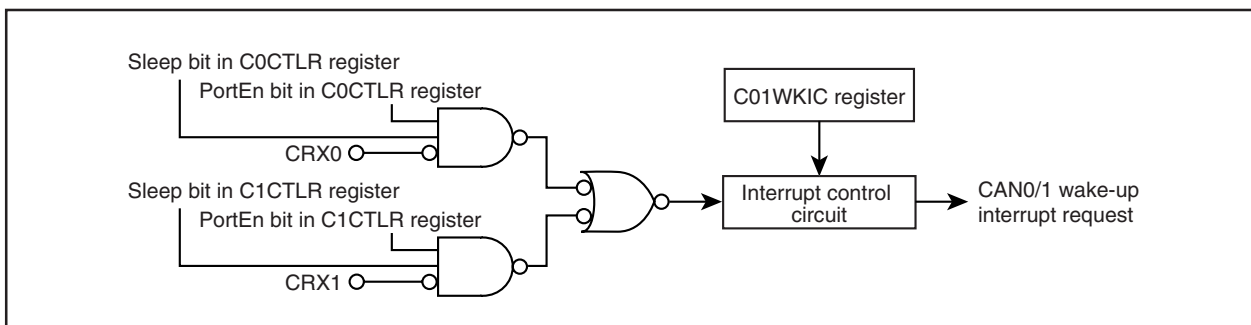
Sleep bit in C0CTLR register
PortEn bit in C0CTLR register
CRX0
Sleep bit in C1CTLR register
PortEn bit in C1CTLR register
CRX1
C01WKIC register
Interrupt control circuit
CAN0/1 wake-up interrupt request